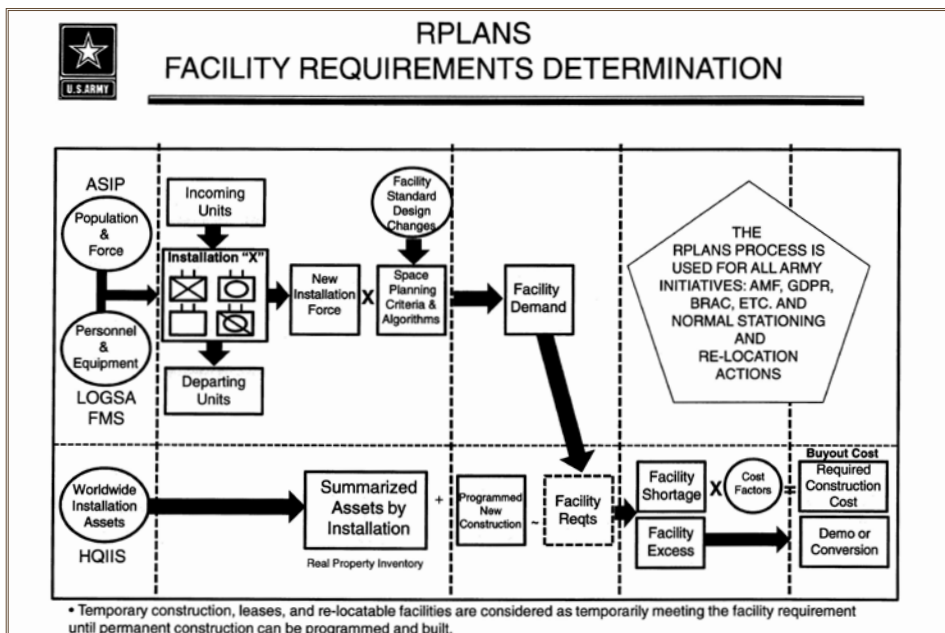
U.S. ARMY

RPLANS
FACILITY REQUIREMENTS DETERMINATION

ASIP

Population & Force

Personnel & Equipment

LOGSA FMS

Incoming Units

Installation "X"

Departing Units

New Installation Force

X

Facility Standard Design Changes

Space Planning Criteria & Algorithms

Facility Demand

THE RPLANS PROCESS IS USED FOR ALL ARMY INITIATIVES: AMF, GDPR, BRAC, ETC. AND NORMAL STATIONING AND RE-LOCATION ACTIONS

Worldwide Installation Assets

HQIIS

Summarized Assets by Installation

Real Property Inventory

+

Programmed New Construction

~

Facility Reqts

Facility Shortage

X

Cost Factors

=

Buyout Cost

Required Construction Cost

Facility Excess

Demo or Conversion

• Temporary construction, leases, and re-locatable facilities are considered as temporarily meeting the facility requirement until permanent construction can be programmed and built.